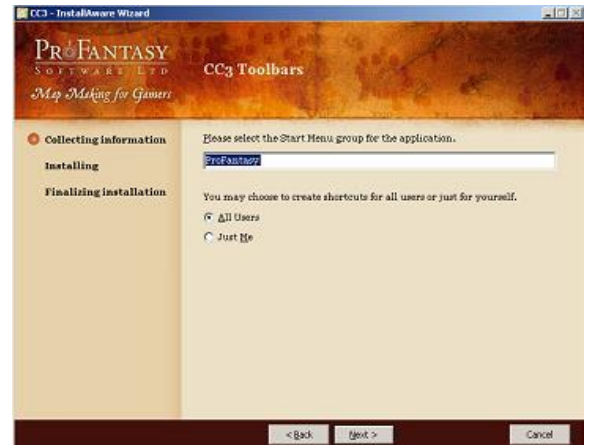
CC3 - InstallAware Wizard

ProFantasy
Software Ltd
Map Making for Gamers

CC3 Toolbars

Collecting information
Installing
Finalizing installation

Please select the Start Menu group for the application.

ProFantasy

You may choose to create shortcuts for all users or just for yourself.

All Users
Just Me

< Back
Next >
Cancel